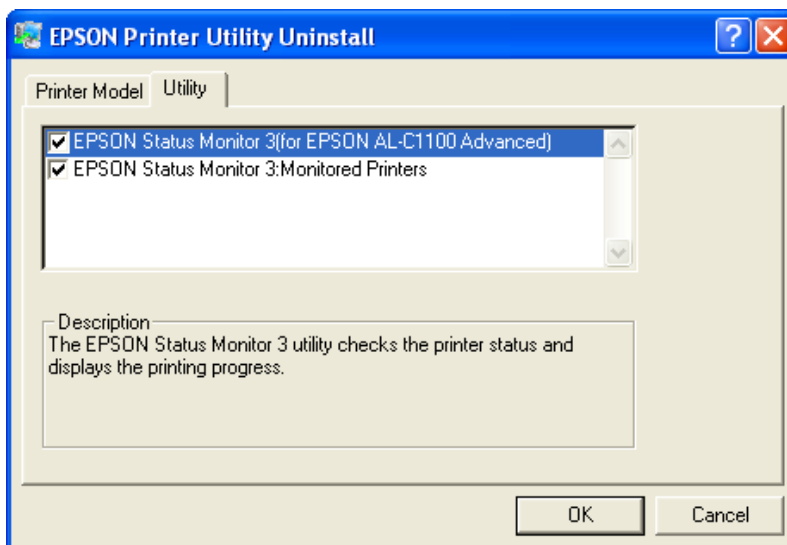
EPSON Printer Utility Uninstall

Printer Model
Utility

EPSON Status Monitor 3(for EPSON AL-C1100 Advanced)
EPSON Status Monitor 3:Monitored Printers

Description
The EPSON Status Monitor 3 utility checks the printer status and displays the printing progress.

OK
Cancel